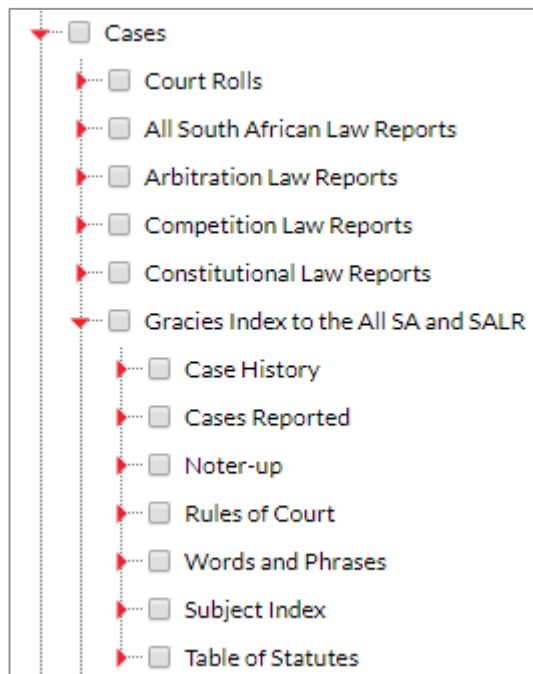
Cases
Court Rolls
All South African Law Reports
Arbitration Law Reports
Competition Law Reports
Constitutional Law Reports
Gracies Index to the All SA and SALR
Case History
Cases Reported
Noter-up
Rules of Court
Words and Phrases
Subject Index
Table of Statutes